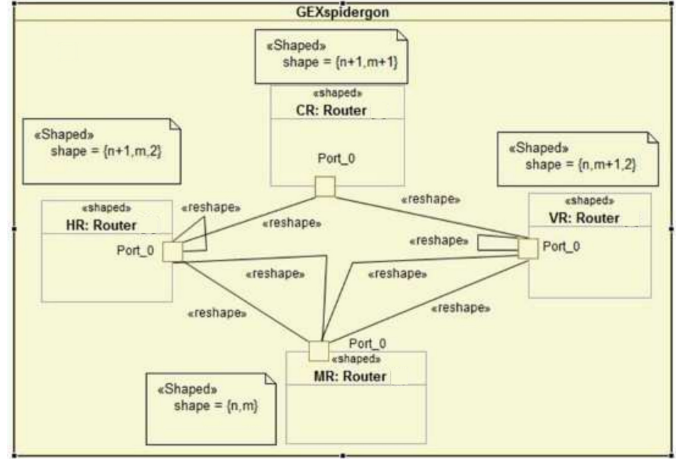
GEXspidergon

«Shaped»
shape = {n+1,m+1}

«shaped»
CR: Router

Port_0

«Shaped»
shape = {n+1,m,2}

«Shaped»
shape = {n,m+1,2}

«shaped»
HR: Router

«reshape»

«reshape»

«reshape»

«shaped»
VR: Router

Port_0

«reshape»

Port_0

«reshape»

«reshape»

«reshape»

«reshape»

Port_0

«shaped»
MR: Router

«Shaped»
shape = {n,m}